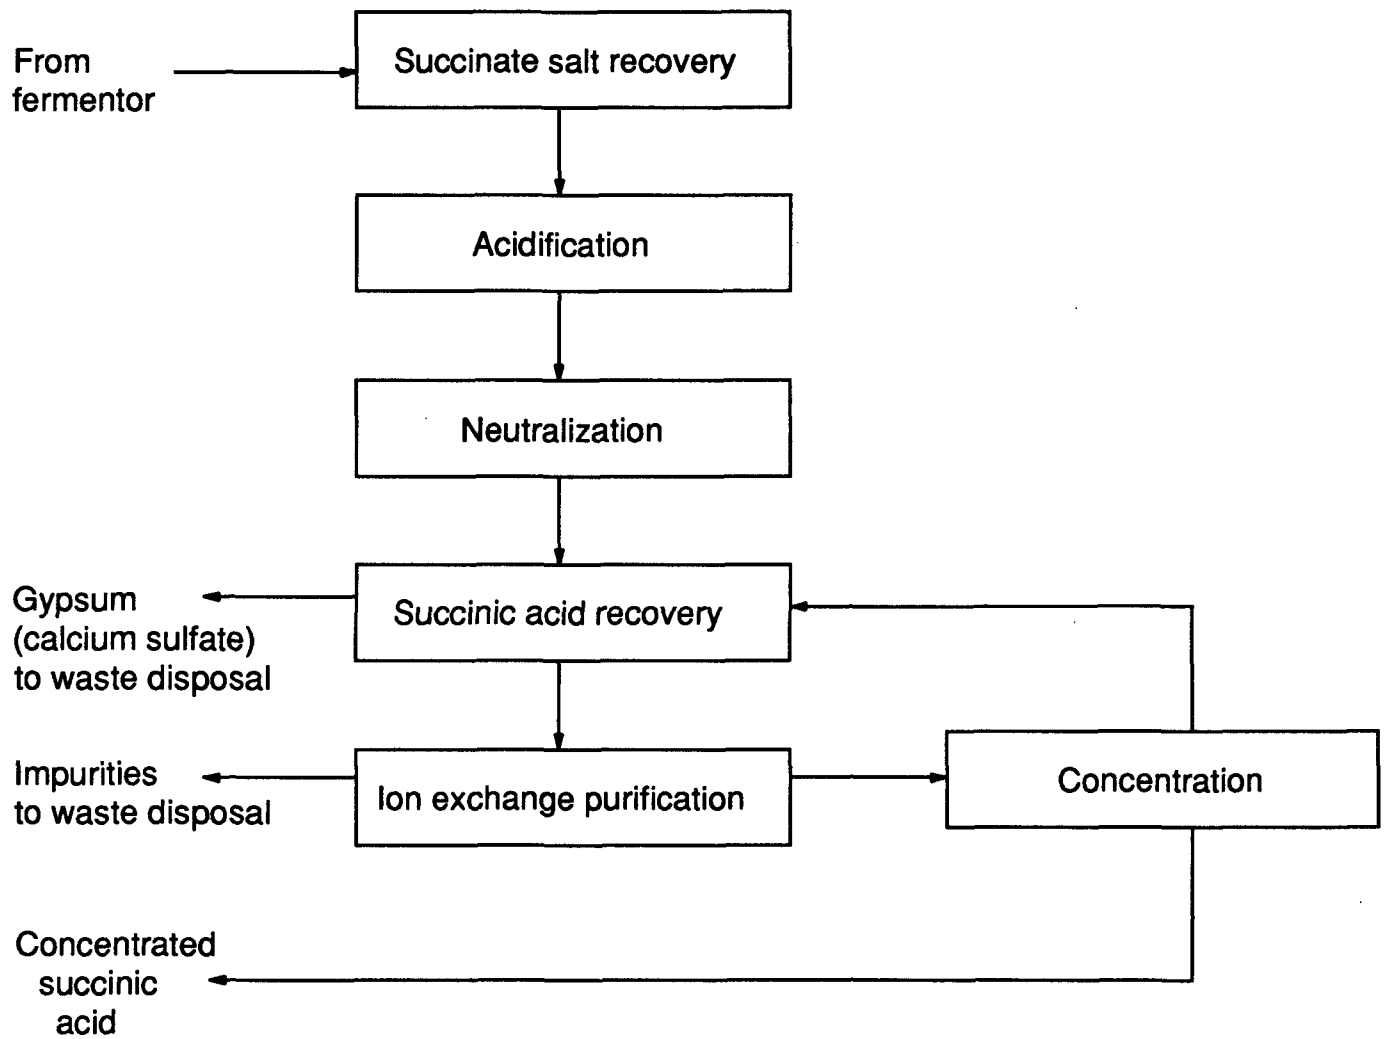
From fermentor

Succinate salt recovery

Acidification

Neutralization

Gypsum (calcium sulfate) to waste disposal

Succinic acid recovery

Impurities to waste disposal

Ion exchange purification

Concentration

Concentrated succinic acid